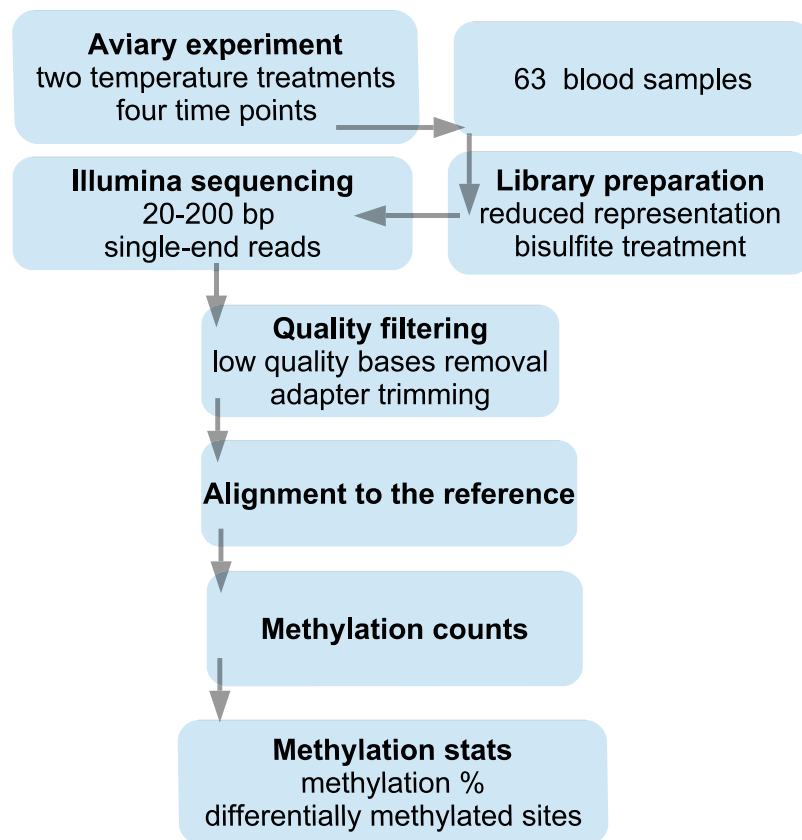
**Aviary experiment**
two temperature treatments
four time points

63 blood samples

**Library preparation**
reduced representation
bisulfite treatment

**Illumina sequencing**
20-200 bp
single-end reads

**Quality filtering**
low quality bases removal
adapter trimming

**Alignment to the reference**

**Methylation counts**

**Methylation stats**
methylation %
differentially methylated sites